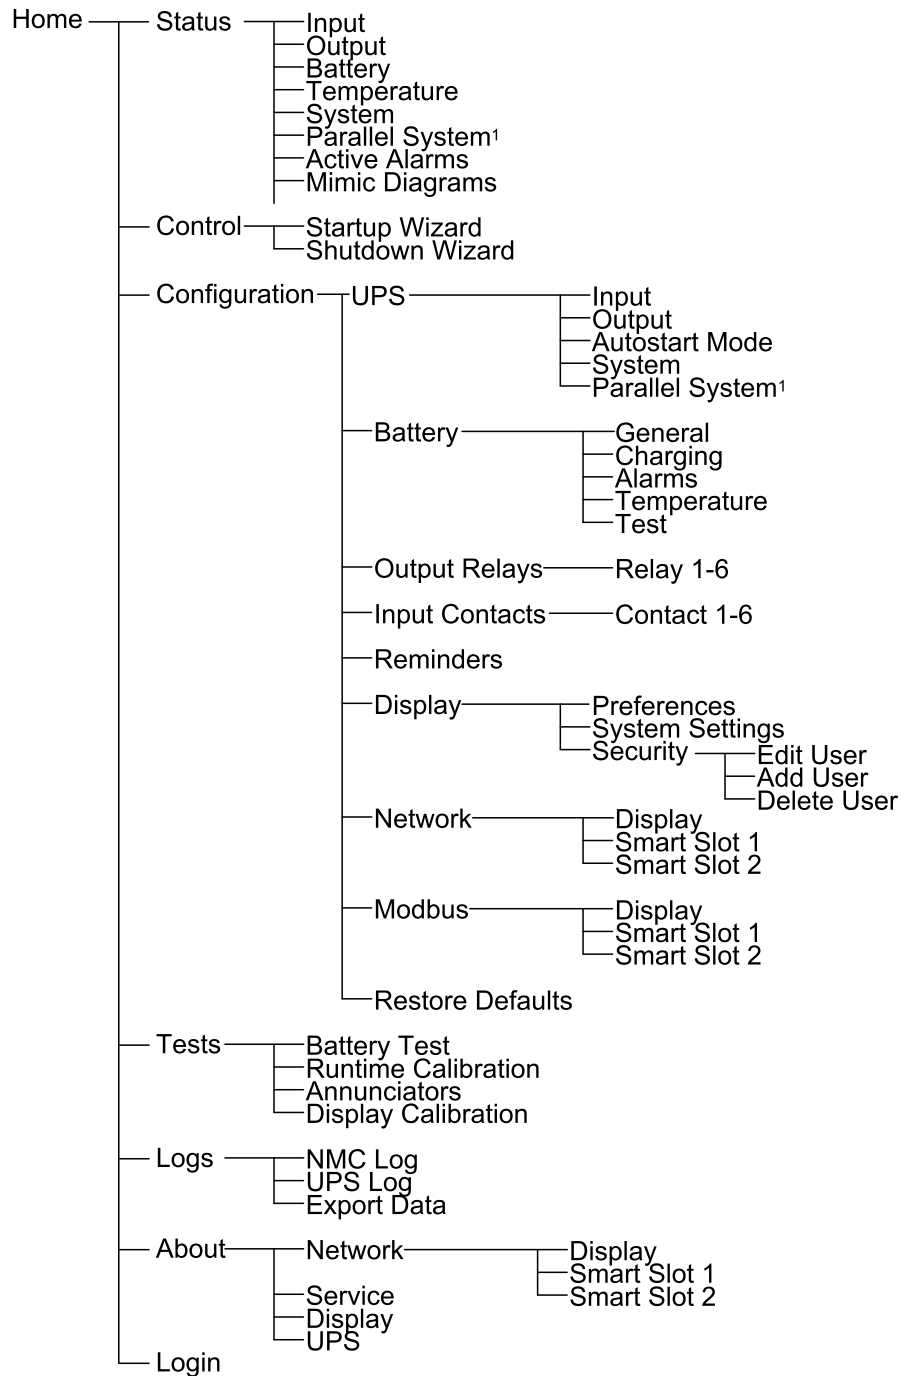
Home
Status
Input
Output
Battery
Temperature
System
Parallel System$^1$
Active Alarms
Mimic Diagrams

Control
Startup Wizard
Shutdown Wizard

Configuration
UPS
Input
Output
Autostart Mode
System
Parallel System$^1$

Battery
General
Charging
Alarms
Temperature
Test

Output Relays
Relay 1-6

Input Contacts
Contact 1-6

Reminders

Display
Preferences
System Settings
Security
Edit User
Add User
Delete User

Network
Display
Smart Slot 1
Smart Slot 2

Modbus
Display
Smart Slot 1
Smart Slot 2

Restore Defaults

Tests
Battery Test
Runtime Calibration
Annunciators
Display Calibration

Logs
NMC Log
UPS Log
Export Data

About
Network
Display
Smart Slot 1
Smart Slot 2
Service
Display
UPS

Login